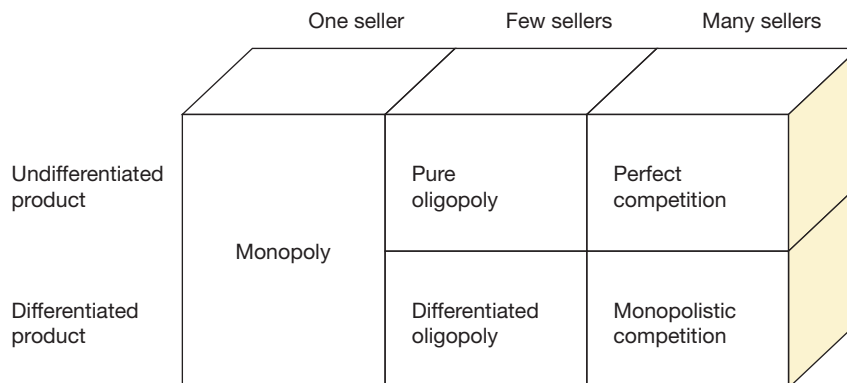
| | One seller | Few sellers | Many sellers |
|---|---|---|---|
| Undifferentiated product | Monopoly | Pure oligopoly | Perfect competition |
| Differentiated product | Monopoly | Differentiated oligopoly | Monopolistic competition |